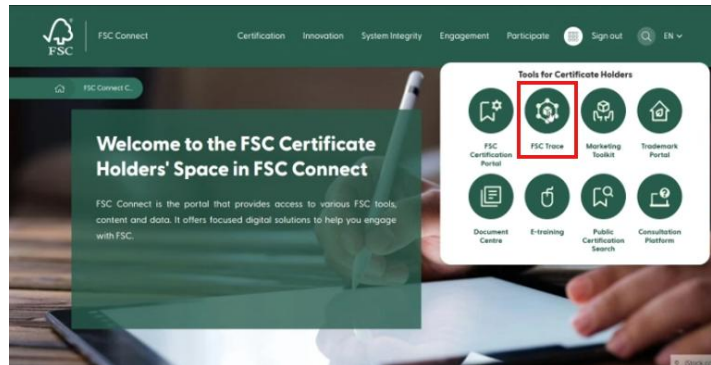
FSC
FSC Connect
Certification Innovation System Integrity Engagement Participate Sign out EN
FSC Connect C...

Welcome to the FSC Certificate Holders' Space in FSC Connect

FSC Connect is the portal that provides access to various FSC tools, content and data. It offers focused digital solutions to help you engage with FSC.

Tools for Certificate Holders
FSC Certification Portal
FSC Trace
Marketing Toolkit
Trademark Portal
Document Centre
E-training
Public Certification Search
Consultation Platform